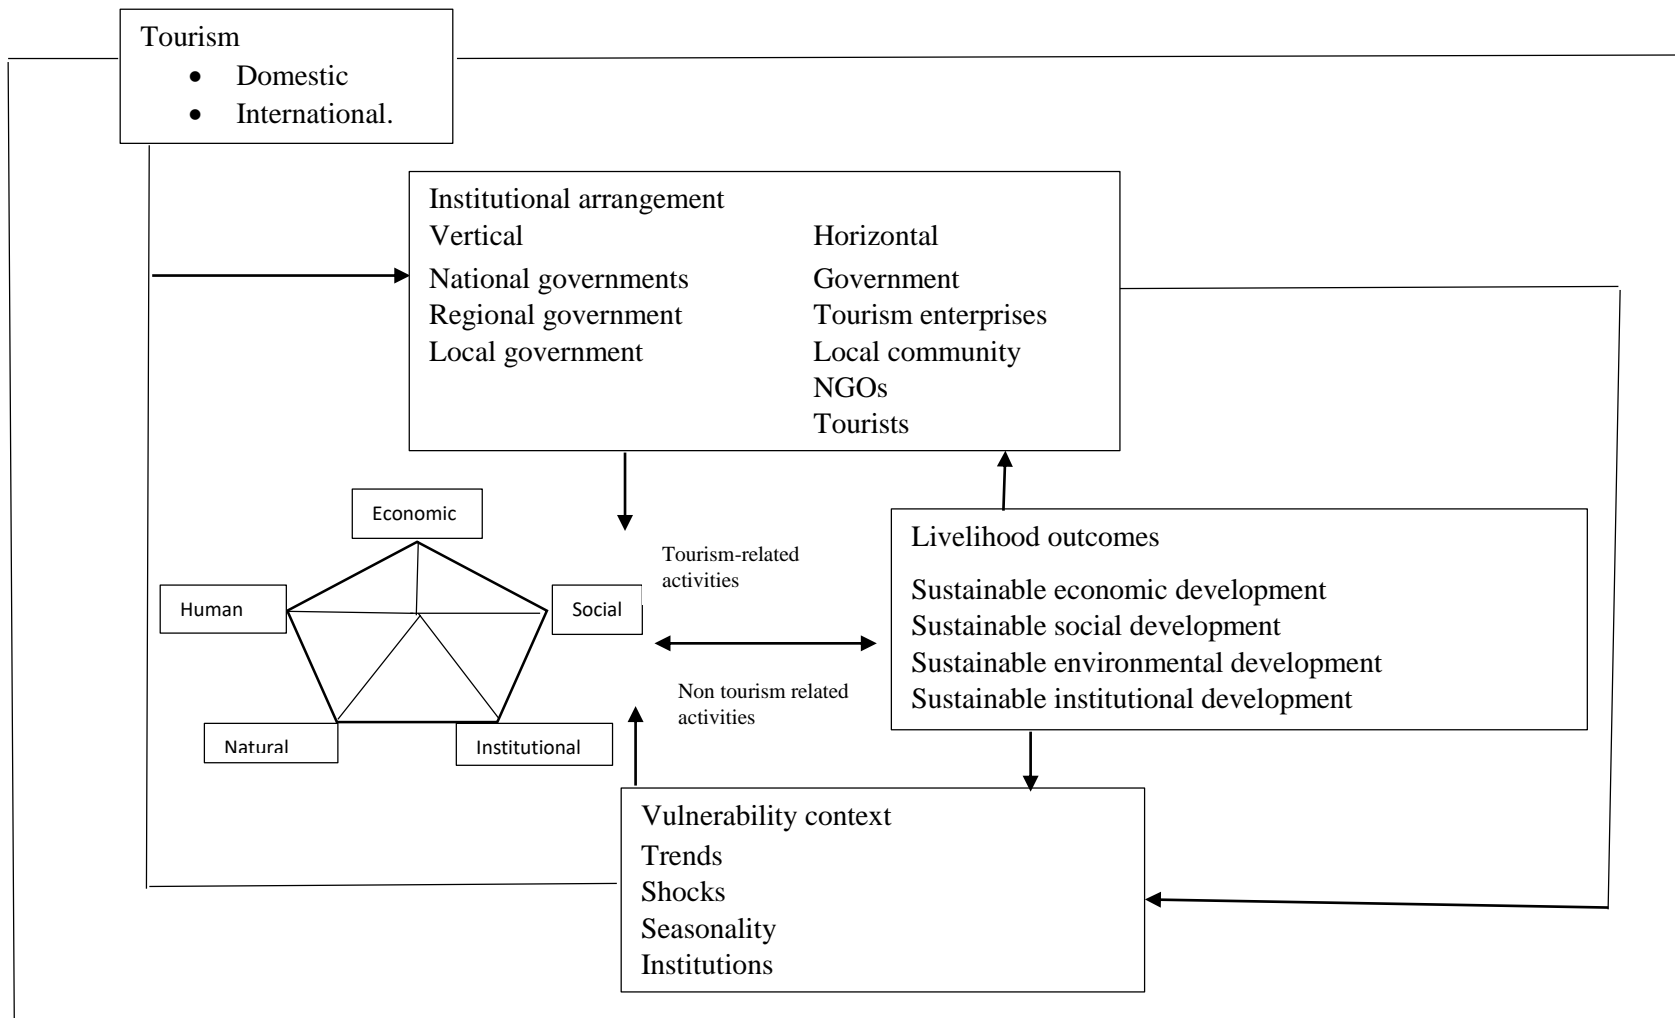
Tourism
- Domestic
- International.

Institutional arrangement

Vertical
National governments
Regional government
Local government

Horizontal
Government
Tourism enterprises
Local community
NGOs
Tourists

Economic
Human
Social
Natural
Institutional

Tourism-related activities

Non tourism related activities

Livelihood outcomes
Sustainable economic development
Sustainable social development
Sustainable environmental development
Sustainable institutional development

Vulnerability context
Trends
Shocks
Seasonality
Institutions